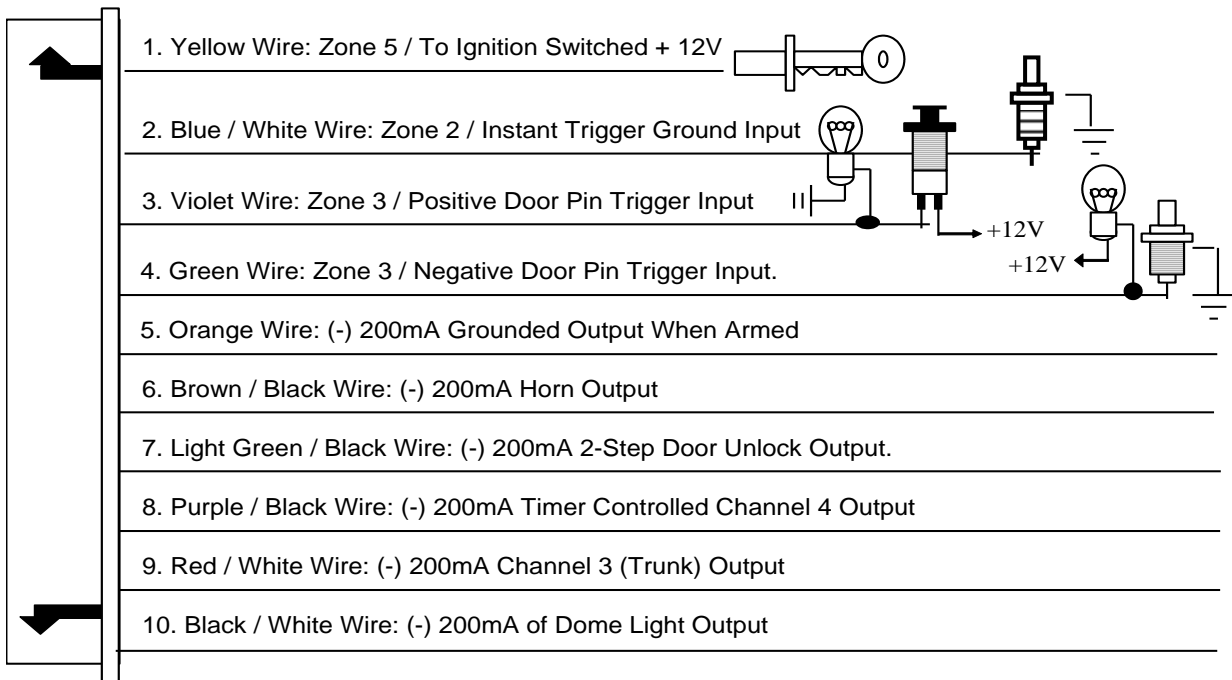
1. Yellow Wire: Zone 5 / To Ignition Switched + 12V

2. Blue / White Wire: Zone 2 / Instant Trigger Ground Input

3. Violet Wire: Zone 3 / Positive Door Pin Trigger Input

+12V

+12V

4. Green Wire: Zone 3 / Negative Door Pin Trigger Input.

5. Orange Wire: (-) 200mA Grounded Output When Armed

6. Brown / Black Wire: (-) 200mA Horn Output

7. Light Green / Black Wire: (-) 200mA 2-Step Door Unlock Output.

8. Purple / Black Wire: (-) 200mA Timer Controlled Channel 4 Output

9. Red / White Wire: (-) 200mA Channel 3 (Trunk) Output

10. Black / White Wire: (-) 200mA of Dome Light Output